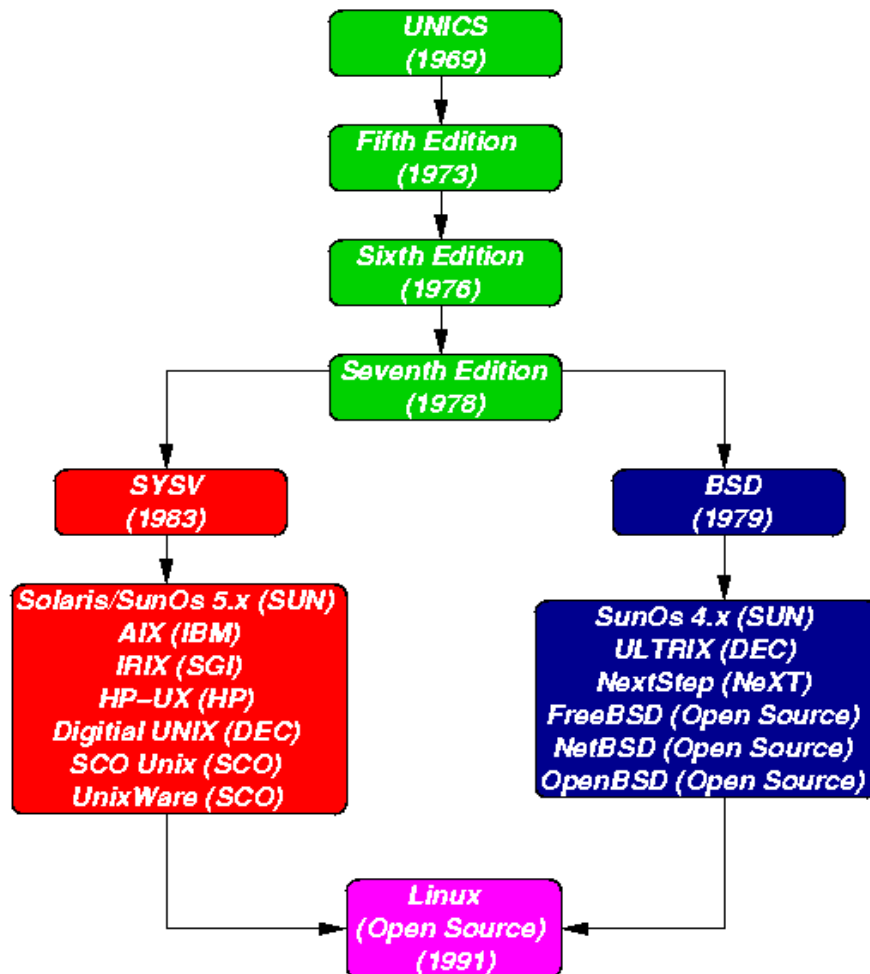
UNICS
(1969)

Fifth Edition
(1973)

Sixth Edition
(1976)

Seventh Edition
(1978)

SYSV
(1983)

BSD
(1979)

Solaris/SunOs 5.x (SUN)
AIX (IBM)
IRIX (SGI)
HP-UX (HP)
Digitial UNIX (DEC)
SCO Unix (SCO)
UnixWare (SCO)

SunOs 4.x (SUN)
ULTRIX (DEC)
NextStep (NeXT)
FreeBSD (Open Source)
NetBSD (Open Source)
OpenBSD (Open Source)

Linux
(Open Source)
(1991)